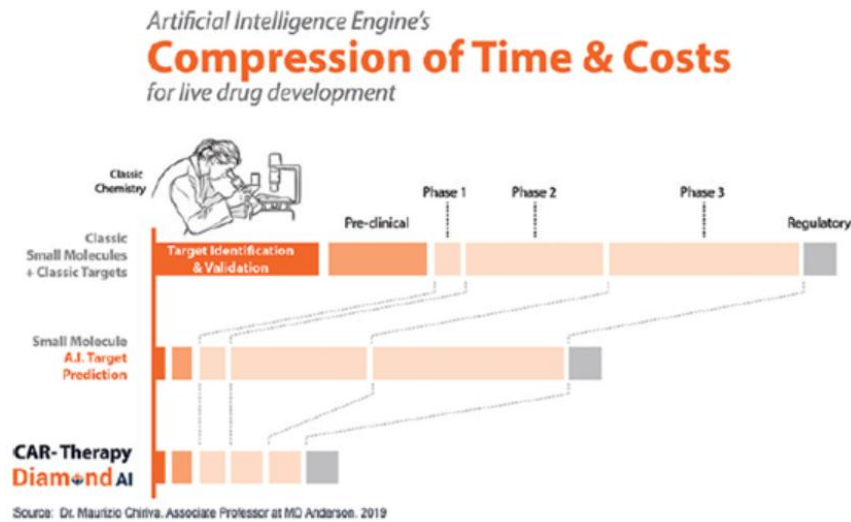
Artificial Intelligence Engine's
Compression of Time & Costs
for live drug development

Classic Chemistry

Phase 1
Phase 2
Phase 3
Pre-clinical
Regulatory

Classic Small Molecules + Classic Targets
Target Identification & Validation

Small Molecule A.I. Target Prediction

CAR-Therapy
Diamond AI

Source: Dr. Maurizio Chiriva, Associate Professor at MD Anderson, 2019